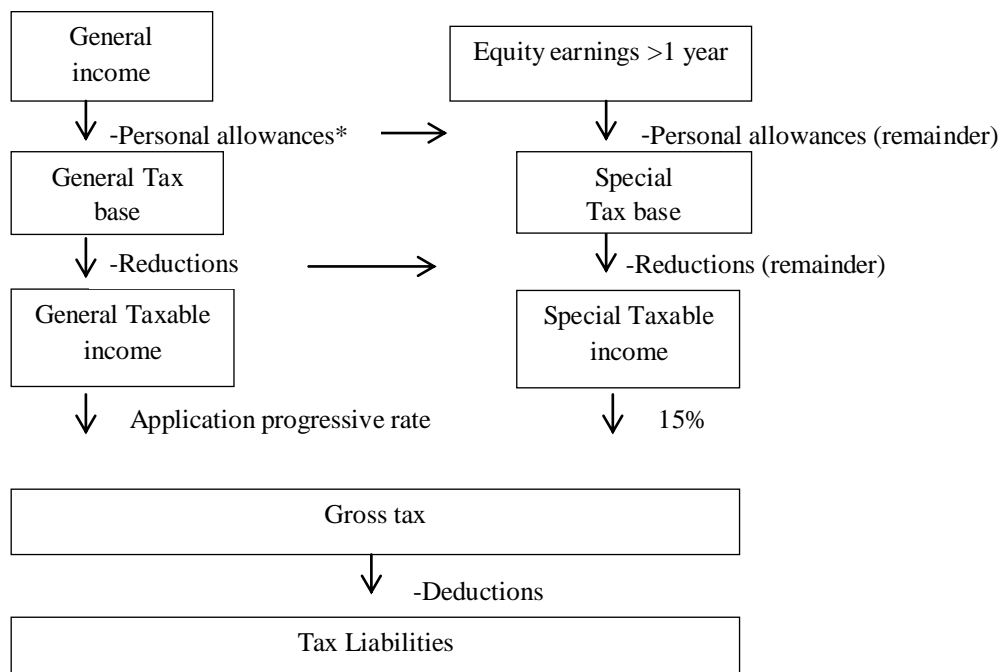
General income

Equity earnings >1 year

-Personal allowances*

-Personal allowances (remainder)

General Tax base

Special Tax base

-Reductions

-Reductions (remainder)

General Taxable income

Special Taxable income

Application progressive rate

15%

Gross tax

-Deductions

Tax Liabilities